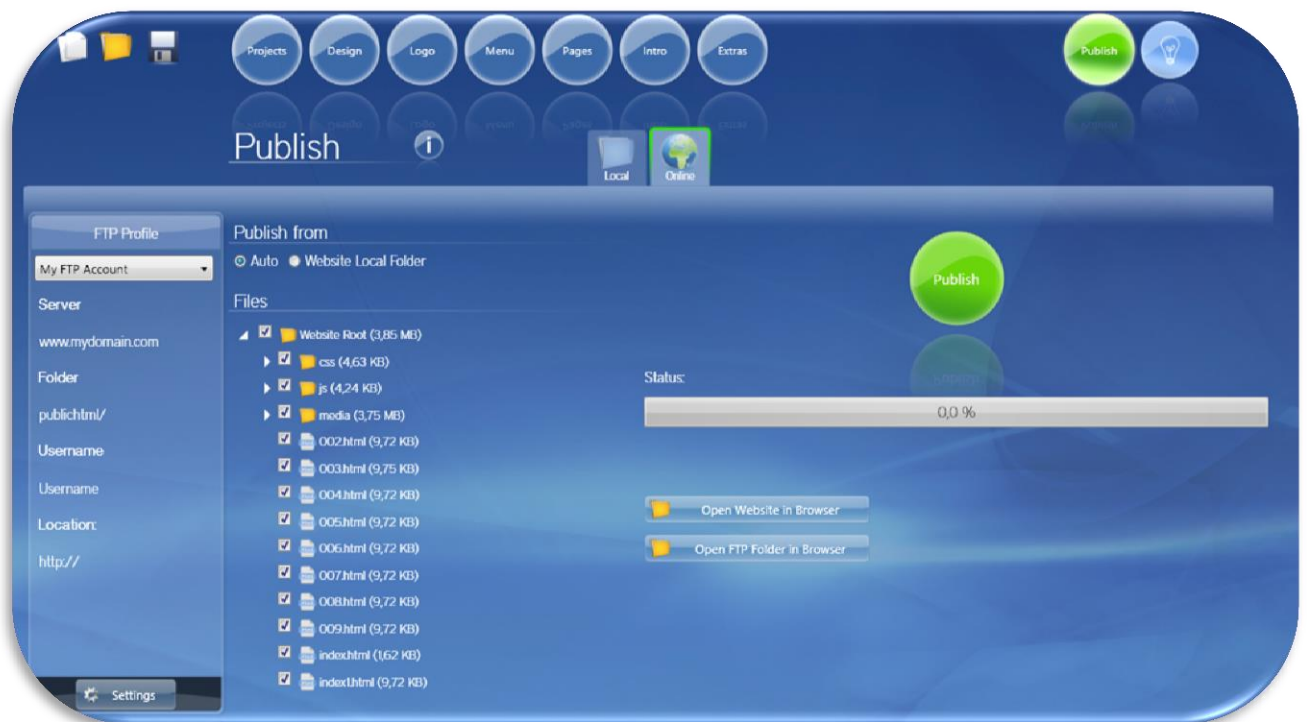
Projects Design Logo Menu Pages Intro Extras

Publish

Publish

Local Online

FTP Profile

My FTP Account

Server

www.mydomain.com

Folder

publichtml/

Username

Username

Location:

http://

Settings

Publish from

Auto Website Local Folder

Files

Website Root (3,85 MB)

css (4,63 KB)

js (4,24 KB)

media (3,75 MB)

002.html (9,72 KB)

003.html (9,75 KB)

004.html (9,72 KB)

005.html (9,72 KB)

006.html (9,72 KB)

007.html (9,72 KB)

008.html (9,72 KB)

009.html (9,72 KB)

index.html (1,62 KB)

index1.html (9,72 KB)

Publish

Status:

0,0 %

Open Website in Browser

Open FTP Folder in Browser